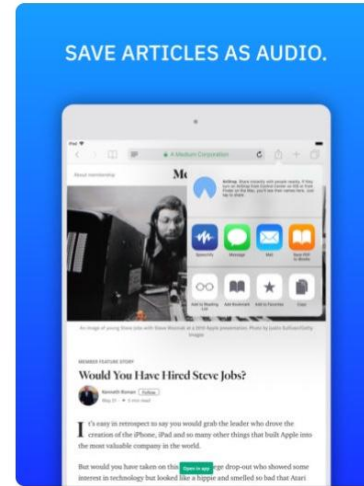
SAVE ARTICLES AS AUDIO.

iPad

A Medium Corporation

About membership

Me

AirDrop. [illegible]

Speechify

Message

Mail

Save PDF to Books

Add to Reading List

Add Bookmark

Add to Favorites

Copy

An image of young Steve Jobs with Steve Wozniak at a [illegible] Apple presentation. Photo by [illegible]

MEMBER FEATURE STORY

Would You Have Hired Steve Jobs?

Ramesh Kumar Follow

May 27 · 4 min read

It's easy in retrospect to say you would grab the leader who drove the creation of the iPhone, iPad and so many other things that built Apple into the most valuable company in the world.

But would you have taken on this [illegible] Open in app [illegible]ge drop-out who showed some interest in technology but looked like a hippie and smelled so bad that Atari